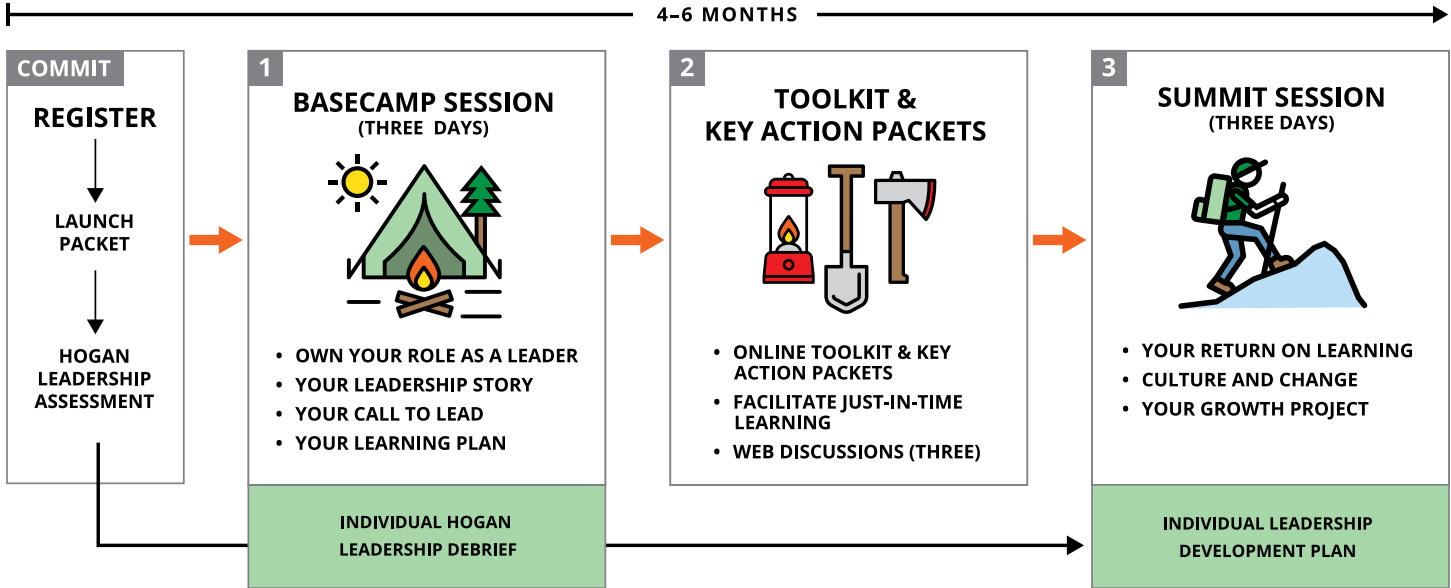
4–6 MONTHS

COMMIT

REGISTER

LAUNCH PACKET

HOGAN LEADERSHIP ASSESSMENT

1

BASECAMP SESSION
(THREE DAYS)

• OWN YOUR ROLE AS A LEADER
• YOUR LEADERSHIP STORY
• YOUR CALL TO LEAD
• YOUR LEARNING PLAN

INDIVIDUAL HOGAN LEADERSHIP DEBRIEF

2

TOOLKIT & KEY ACTION PACKETS

• ONLINE TOOLKIT & KEY ACTION PACKETS
• FACILITATE JUST-IN-TIME LEARNING
• WEB DISCUSSIONS (THREE)

3

SUMMIT SESSION
(THREE DAYS)

• YOUR RETURN ON LEARNING
• CULTURE AND CHANGE
• YOUR GROWTH PROJECT

INDIVIDUAL LEADERSHIP DEVELOPMENT PLAN